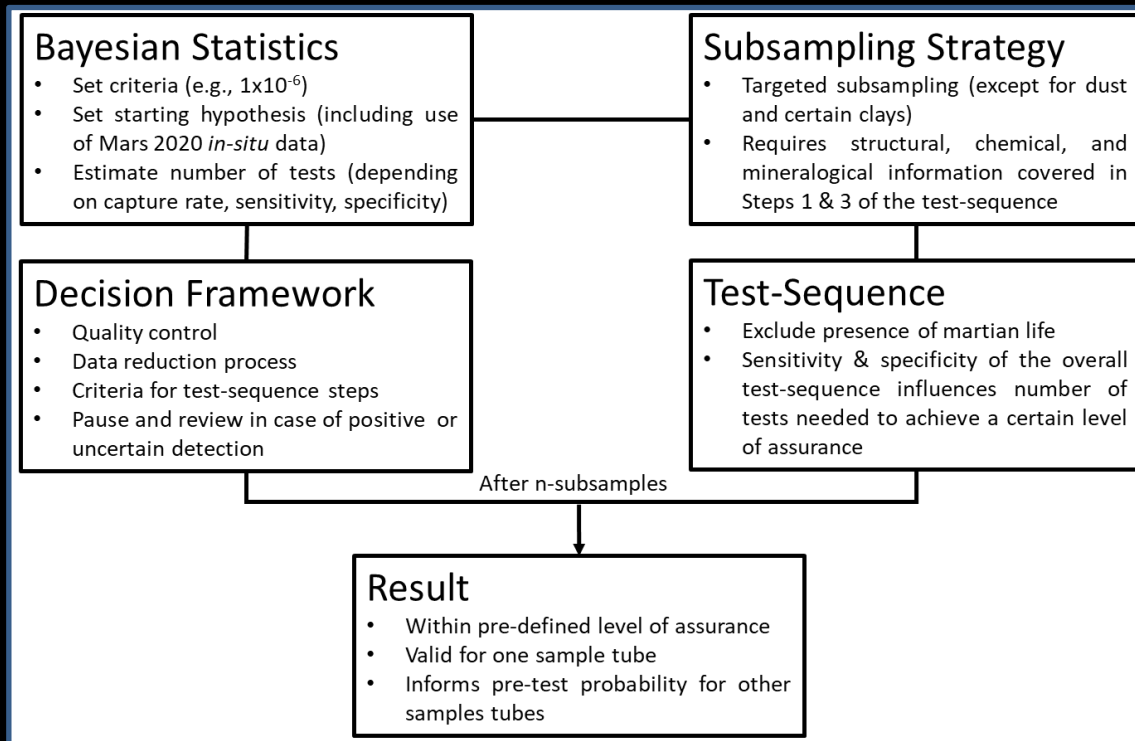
Bayesian Statistics
- Set criteria (e.g., $1x10^{-6}$)
- Set starting hypothesis (including use of Mars 2020 *in-situ* data)
- Estimate number of tests (depending on capture rate, sensitivity, specificity)

Subsampling Strategy
- Targeted subsampling (except for dust and certain clays)
- Requires structural, chemical, and mineralogical information covered in Steps 1 & 3 of the test-sequence

Decision Framework
- Quality control
- Data reduction process
- Criteria for test-sequence steps
- Pause and review in case of positive or uncertain detection

Test-Sequence
- Exclude presence of martian life
- Sensitivity & specificity of the overall test-sequence influences number of tests needed to achieve a certain level of assurance

After n-subsamples

Result
- Within pre-defined level of assurance
- Valid for one sample tube
- Informs pre-test probability for other samples tubes